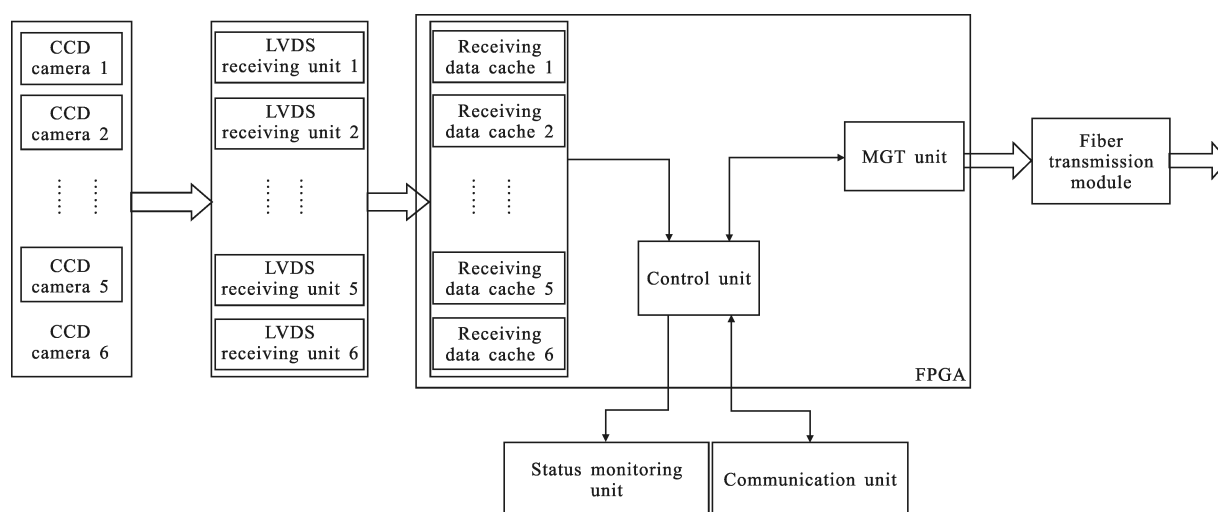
CCD camera 1
CCD camera 2
CCD camera 5
CCD camera 6

LVDS receiving unit 1
LVDS receiving unit 2
LVDS receiving unit 5
LVDS receiving unit 6

Receiving data cache 1
Receiving data cache 2
Receiving data cache 5
Receiving data cache 6

Control unit

MGT unit

FPGA

Fiber transmission module

Status monitoring unit

Communication unit